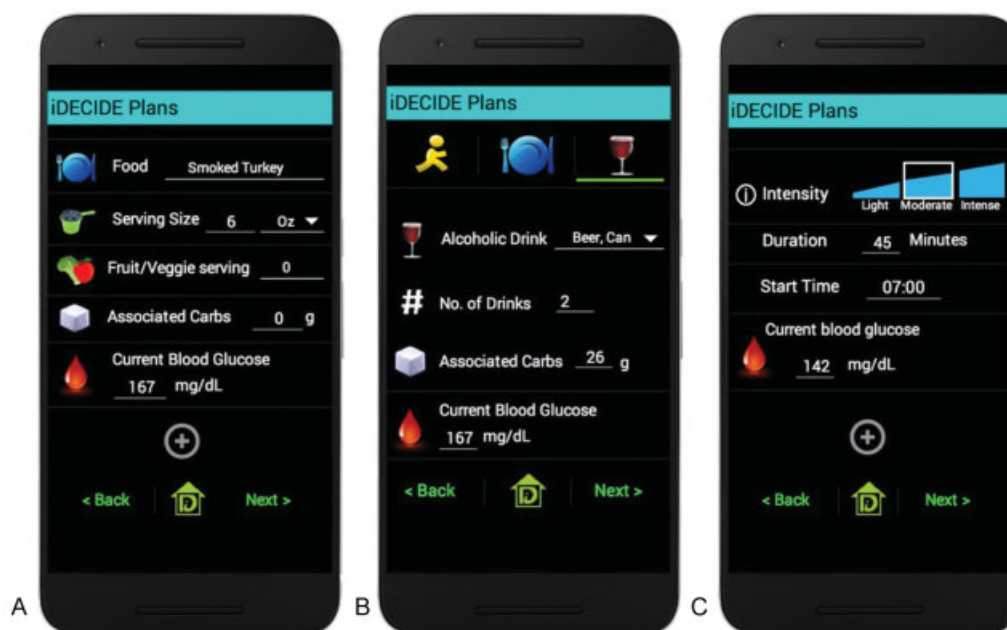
iDECIDE Plans

Food Smoked Turkey

Serving Size 6 Oz

Fruit/Veggie serving 0

Associated Carbs 0 g

Current Blood Glucose 167 mg/dL

< Back Next >

A

iDECIDE Plans

Alcoholic Drink Beer, Can

# No. of Drinks 2

Associated Carbs 26 g

Current Blood Glucose 167 mg/dL

< Back Next >

B

iDECIDE Plans

Intensity Light Moderate Intense

Duration 45 Minutes

Start Time 07:00

Current blood glucose 142 mg/dL

< Back Next >

C